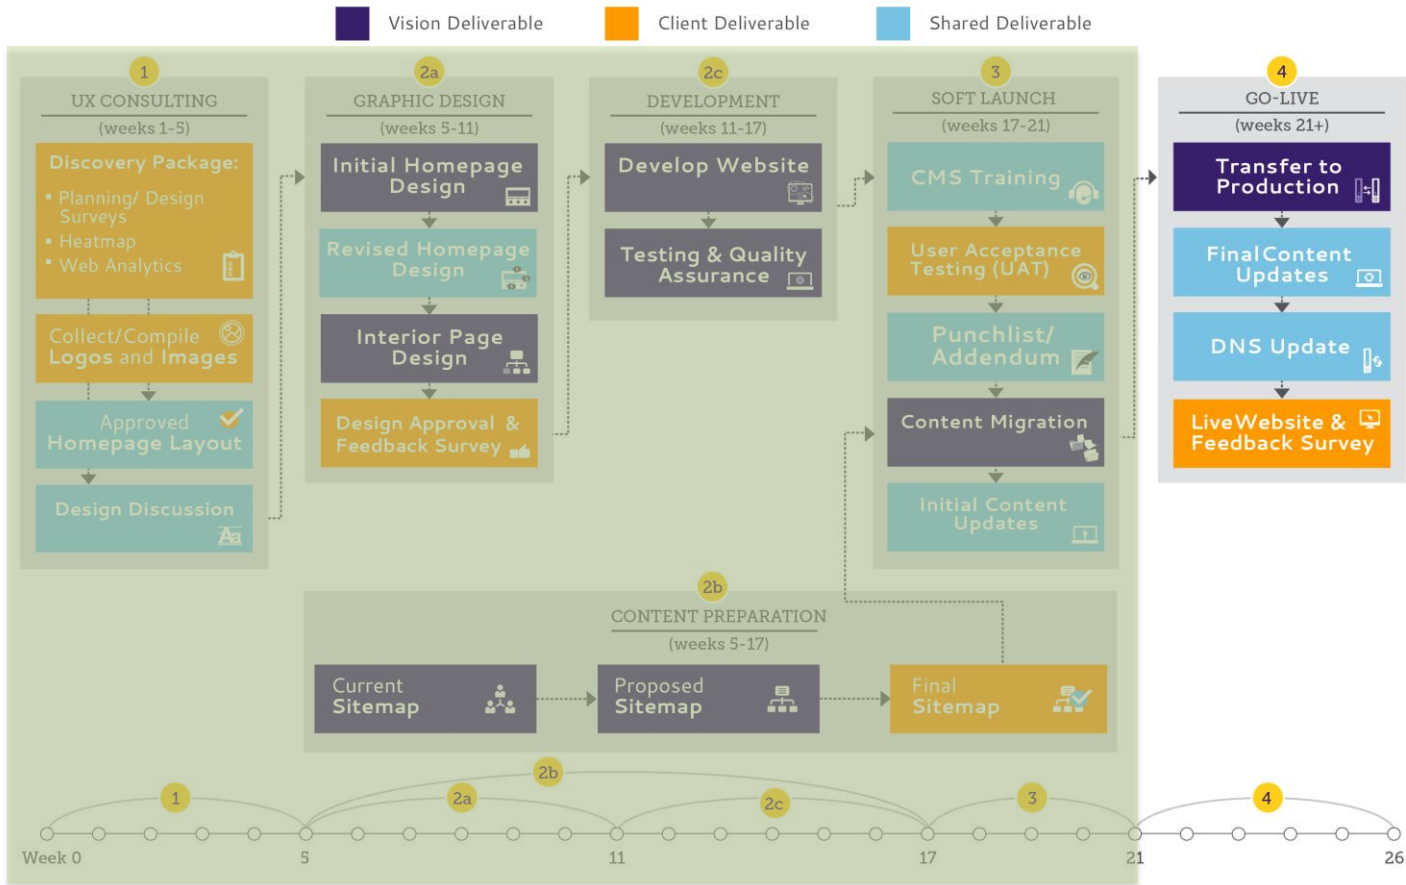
Vision Deliverable
Client Deliverable
Shared Deliverable

1
UX CONSULTING
(weeks 1-5)
Discovery Package:
- Planning/ Design Surveys
- Heatmap
- Web Analytics
Collect/Compile Logos and Images
Approved Homepage Layout
Design Discussion

2a
GRAPHIC DESIGN
(weeks 5-11)
Initial Homepage Design
Revised Homepage Design
Interior Page Design
Design Approval & Feedback Survey

2c
DEVELOPMENT
(weeks 11-17)
Develop Website
Testing & Quality Assurance

3
SOFT LAUNCH
(weeks 17-21)
CMS Training
User Acceptance Testing (UAT)
Punchlist/ Addendum
Content Migration
Initial Content Updates

4
GO-LIVE
(weeks 21+)
Transfer to Production
Final Content Updates
DNS Update
Live Website & Feedback Survey

2b
CONTENT PREPARATION
(weeks 5-17)
Current Sitemap
Proposed Sitemap
Final Sitemap

2b
1
2a
2c
3
4
Week 0
5
11
17
21
26